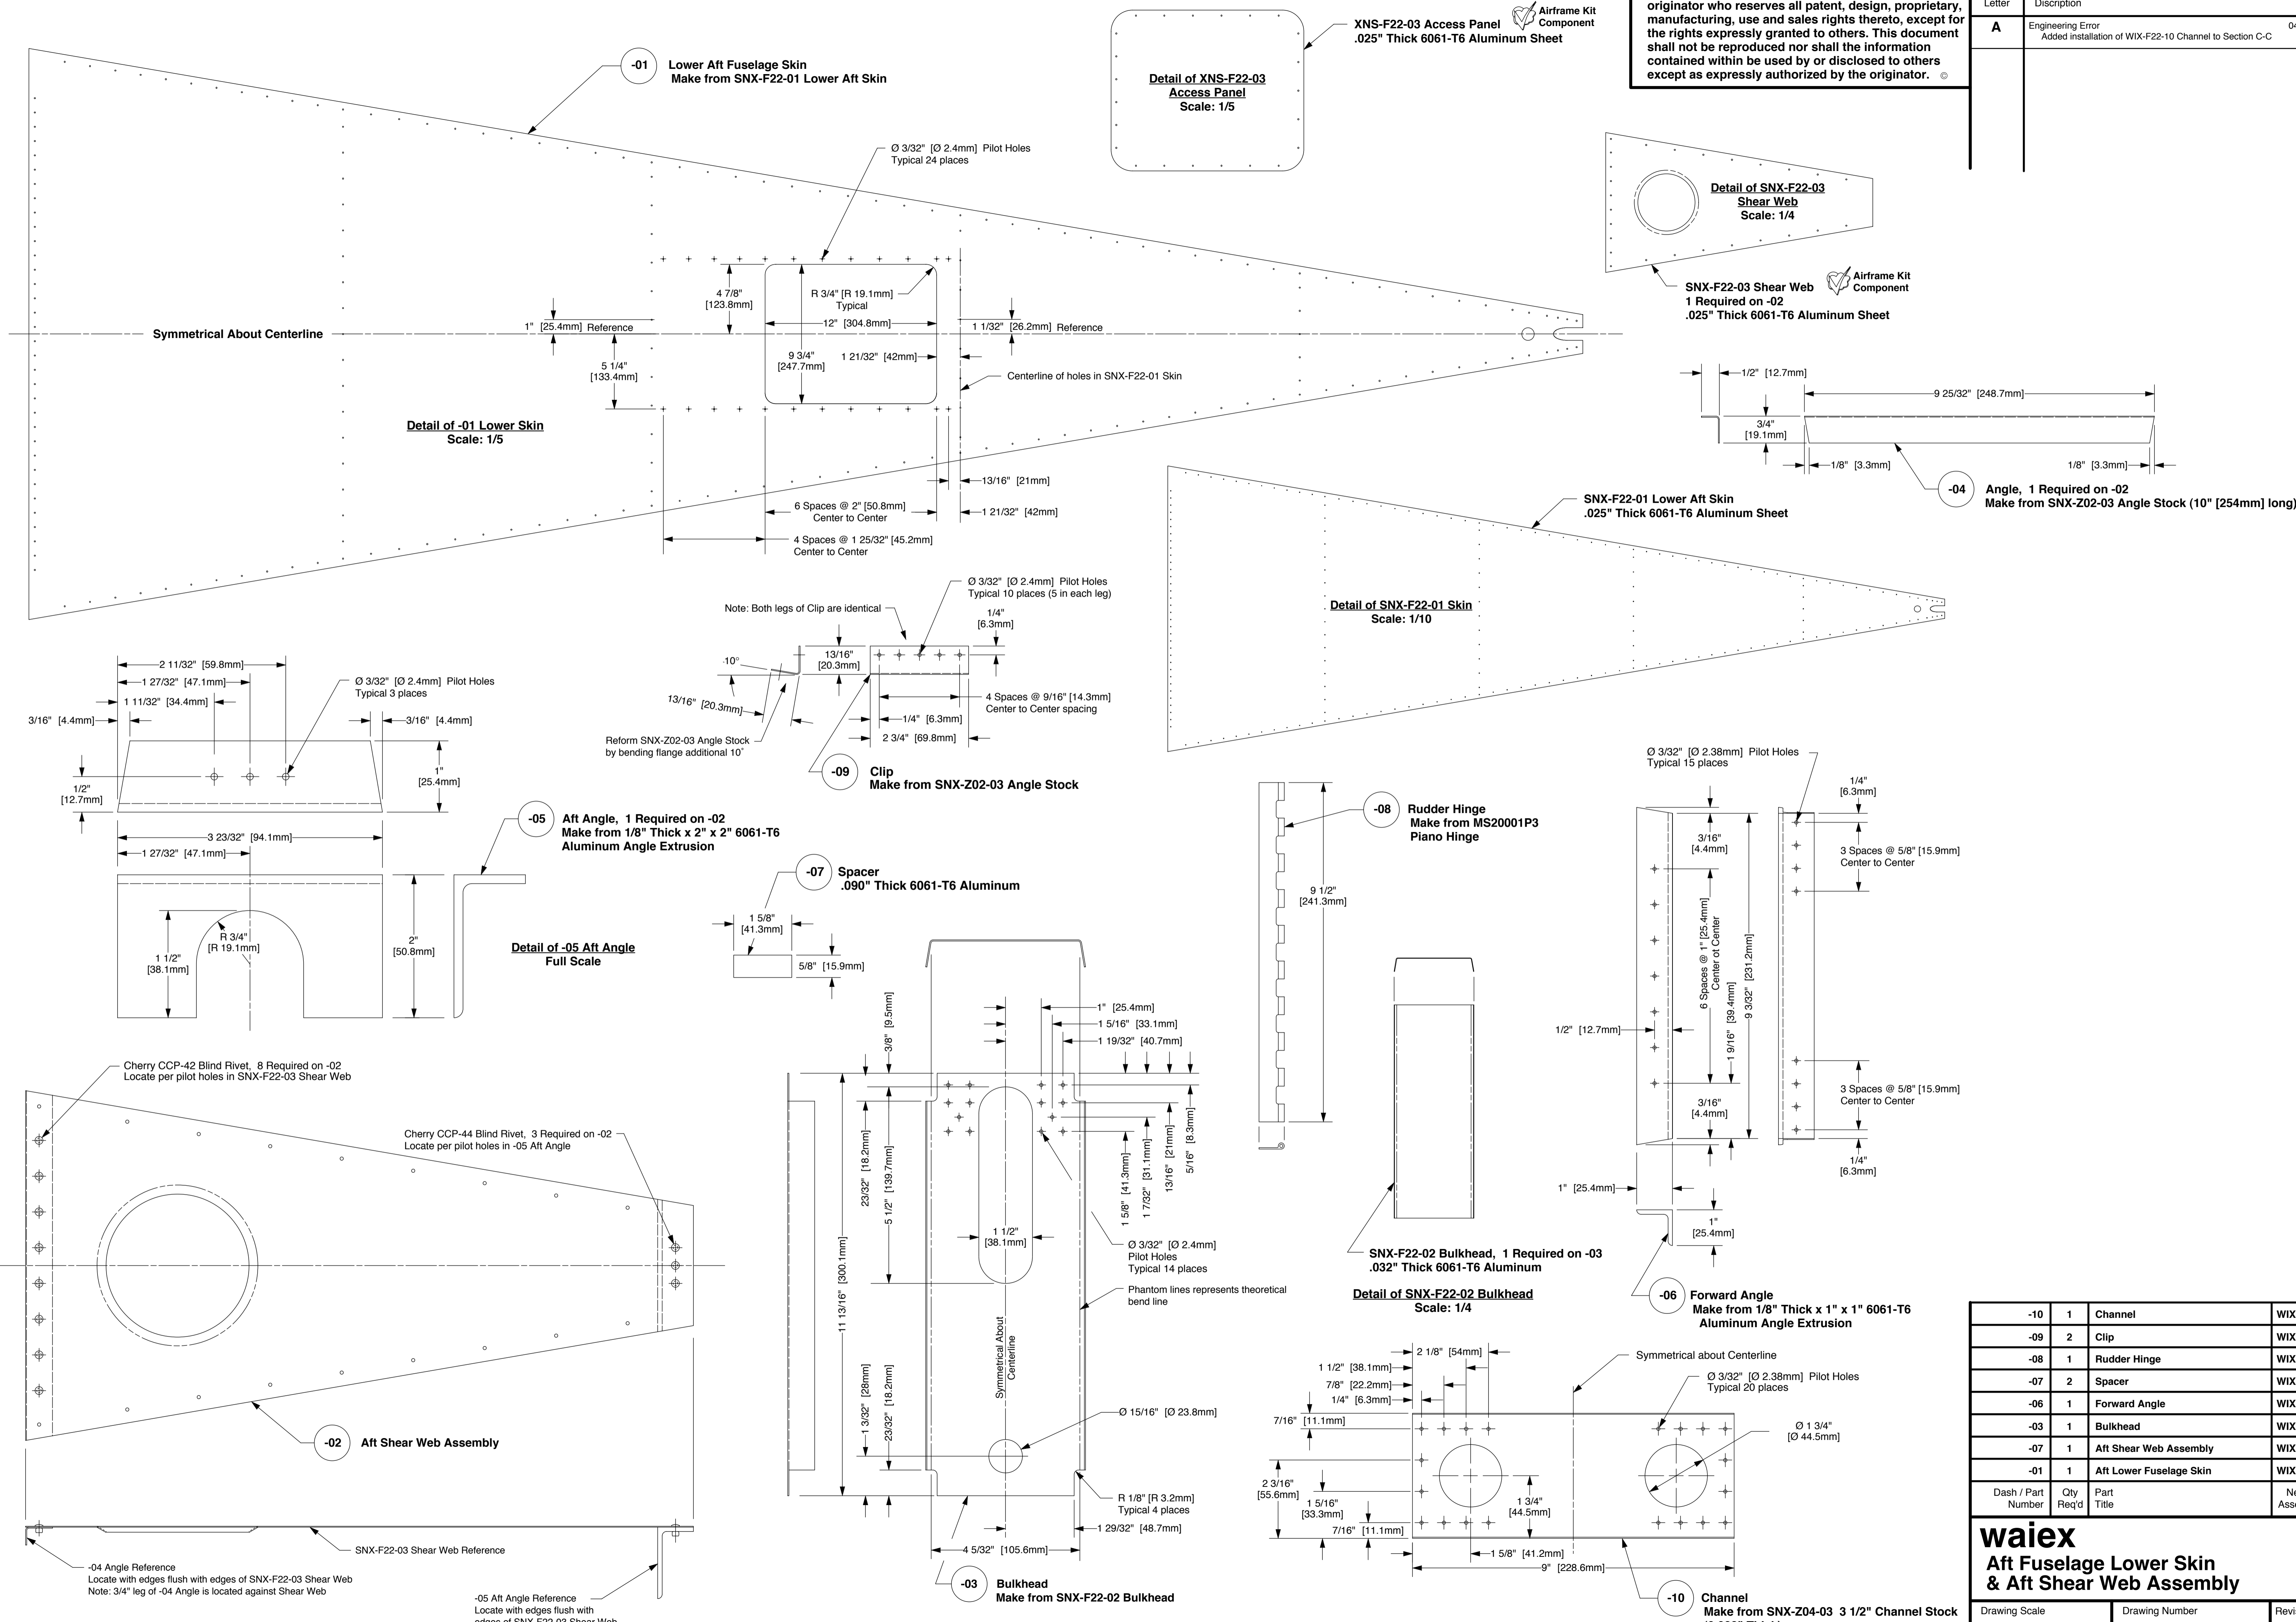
originator who reserves all patent, design, proprietary, manufacturing, use and sales rights thereto, except for the rights expressly granted to others. This document shall not be reproduced nor shall the information contained within be used by or disclosed to others except as expressly authorized by the originator. ©

| Letter | Discription |
|---|---|
| A | Engineering Error Added installation of WIX-F22-10 Channel to Section C-C |

XNS-F22-03 Access Panel
.025" Thick 6061-T6 Aluminum Sheet
Airframe Kit Component

Detail of XNS-F22-03 Access Panel
Scale: 1/5

-01 Lower Aft Fuselage Skin
Make from SNX-F22-01 Lower Aft Skin

Ø 3/32" [Ø 2.4mm] Pilot Holes
Typical 24 places

4 7/8" [123.8mm]
R 3/4" [R 19.1mm] Typical
1" [25.4mm] Reference
12" [304.8mm]
1 1/32" [26.2mm] Reference
Symmetrical About Centerline
5 1/4" [133.4mm]
9 3/4" [247.7mm]
1 21/32" [42mm]
Centerline of holes in SNX-F22-01 Skin

Detail of -01 Lower Skin
Scale: 1/5

13/16" [21mm]
6 Spaces @ 2" [50.8mm] Center to Center
1 21/32" [42mm]
4 Spaces @ 1 25/32" [45.2mm] Center to Center

Detail of SNX-F22-03 Shear Web
Scale: 1/4

SNX-F22-03 Shear Web
1 Required on -02
.025" Thick 6061-T6 Aluminum Sheet
Airframe Kit Component

1/2" [12.7mm]
9 25/32" [248.7mm]
3/4" [19.1mm]
1/8" [3.3mm]
1/8" [3.3mm]
-04 Angle, 1 Required on -02
Make from SNX-Z02-03 Angle Stock (10" [254mm] long)

SNX-F22-01 Lower Aft Skin
.025" Thick 6061-T6 Aluminum Sheet

Detail of SNX-F22-01 Skin
Scale: 1/10

Ø 3/32" [Ø 2.4mm] Pilot Holes
Typical 10 places (5 in each leg)
Note: Both legs of Clip are identical
1/4" [6.3mm]
10°
13/16" [20.3mm]
13/16" [20.3mm]
4 Spaces @ 9/16" [14.3mm] Center to Center spacing
1/4" [6.3mm]
2 3/4" [69.8mm]
Reform SNX-Z02-03 Angle Stock by bending flange additional 10˚
-09 Clip
Make from SNX-Z02-03 Angle Stock

2 11/32" [59.8mm]
1 27/32" [47.1mm]
1 11/32" [34.4mm]
Ø 3/32" [Ø 2.4mm] Pilot Holes
Typical 3 places
3/16" [4.4mm]
3/16" [4.4mm]
1" [25.4mm]
1/2" [12.7mm]
-05 Aft Angle, 1 Required on -02
Make from 1/8" Thick x 2" x 2" 6061-T6
Aluminum Angle Extrusion
3 23/32" [94.1mm]
1 27/32" [47.1mm]
R 3/4" [R 19.1mm]
1 1/2" [38.1mm]
2" [50.8mm]
Detail of -05 Aft Angle
Full Scale

-07 Spacer
.090" Thick 6061-T6 Aluminum
1 5/8" [41.3mm]
5/8" [15.9mm]

-08 Rudder Hinge
Make from MS20001P3
Piano Hinge
9 1/2" [241.3mm]

Ø 3/32" [Ø 2.38mm] Pilot Holes
Typical 15 places
1/4" [6.3mm]
3/16" [4.4mm]
3 Spaces @ 5/8" [15.9mm] Center to Center
6 Spaces @ 1" [25.4mm] Center ot Center
9 3/32" [231.2mm]
1 9/16" [39.4mm]
1/2" [12.7mm]
3 Spaces @ 5/8" [15.9mm] Center to Center
3/16" [4.4mm]
1/4" [6.3mm]
1" [25.4mm]
1" [25.4mm]
-06 Forward Angle
Make from 1/8" Thick x 1" x 1" 6061-T6
Aluminum Angle Extrusion

Cherry CCP-42 Blind Rivet, 8 Required on -02
Locate per pilot holes in SNX-F22-03 Shear Web
Cherry CCP-44 Blind Rivet, 3 Required on -02
Locate per pilot holes in -05 Aft Angle
-02 Aft Shear Web Assembly
SNX-F22-03 Shear Web Reference
-04 Angle Reference
Locate with edges flush with edges of SNX-F22-03 Shear Web
Note: 3/4" leg of -04 Angle is located against Shear Web
-05 Aft Angle Reference
Locate with edges flush with edges of SNX-F22-03 Shear Web

1" [25.4mm]
1 5/16" [33.1mm]
1 19/32" [40.7mm]
3/8" [9.5mm]
23/32" [18.2mm]
5 1/2" [139.7mm]
11 13/16" [300.1mm]
1 5/8" [41.3mm]
1 7/32" [31.1mm]
13/16" [21mm]
5/16" [8.3mm]
1 1/2" [38.1mm]
Ø 3/32" [Ø 2.4mm] Pilot Holes Typical 14 places
Phantom lines represents theoretical bend line
Symmetrical About Centerline
1 3/32" [28mm]
23/32" [18.2mm]
Ø 15/16" [Ø 23.8mm]
R 1/8" [R 3.2mm] Typical 4 places
1 29/32" [48.7mm]
4 5/32" [105.6mm]
-03 Bulkhead
Make from SNX-F22-02 Bulkhead

SNX-F22-02 Bulkhead, 1 Required on -03
.032" Thick 6061-T6 Aluminum
Detail of SNX-F22-02 Bulkhead
Scale: 1/4

2 1/8" [54mm]
1 1/2" [38.1mm]
7/8" [22.2mm]
1/4" [6.3mm]
7/16" [11.1mm]
Symmetrical about Centerline
Ø 3/32" [Ø 2.38mm] Pilot Holes Typical 20 places
Ø 1 3/4" [Ø 44.5mm]
2 3/16" [55.6mm]
1 5/16" [33.3mm]
7/16" [11.1mm]
1 3/4" [44.5mm]
1 5/8" [41.2mm]
9" [228.6mm]
-10 Channel
Make from SNX-Z04-03 3 1/2" Channel Stock

| -10 | 1 | Channel | WIX |
|---|---|---|---|
| -09 | 2 | Clip | WIX |
| -08 | 1 | Rudder Hinge | WIX |
| -07 | 2 | Spacer | WIX |
| -06 | 1 | Forward Angle | WIX |
| -03 | 1 | Bulkhead | WIX |
| -07 | 1 | Aft Shear Web Assembly | WIX |
| -01 | 1 | Aft Lower Fuselage Skin | WIX |
| Dash / Part Number | Qty Req'd | Part Title | Ne Ass |

waiex
Aft Fuselage Lower Skin & Aft Shear Web Assembly
Drawing Scale
Drawing Number
Rev